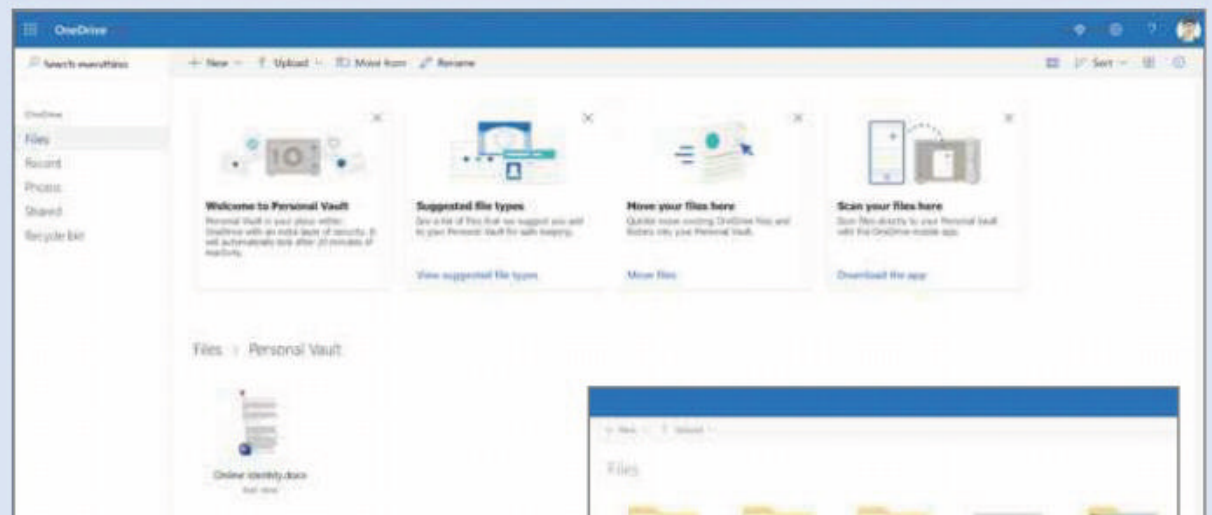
OneDrive

Search everything

+ New ⌄ ↑ Upload ⌄ Move from Rename

Sort ⌄

OneDrive
Files
Recent
Photos
Shared
Recycle bin

Welcome to Personal Vault
Personal Vault is your place within OneDrive with an extra layer of security. It will automatically lock after 20 minutes of inactivity.

Suggested file types
See a list of files that we suggest you add to your Personal Vault for safe keeping.
View suggested file types

Move your files here
Quickly move existing OneDrive files and folders into your Personal Vault.
Move files

Scan your files here
Scan files directly to your Personal Vault with the OneDrive mobile app.
Download the app

Files › Personal Vault

Online identity.docx
Just now

+ New ⌄ ↑ Upload ⌄

Files